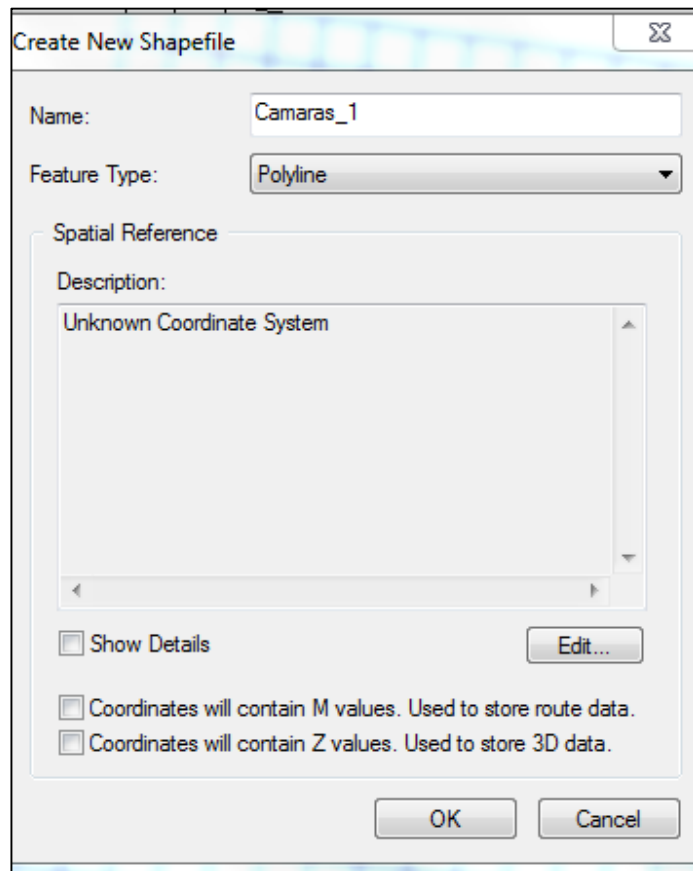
Create New Shapefile

Name: Camaras_1

Feature Type: Polyline

Spatial Reference

Description:

Unknown Coordinate System

Show Details

Edit...

Coordinates will contain M values. Used to store route data.

Coordinates will contain Z values. Used to store 3D data.

OK

Cancel